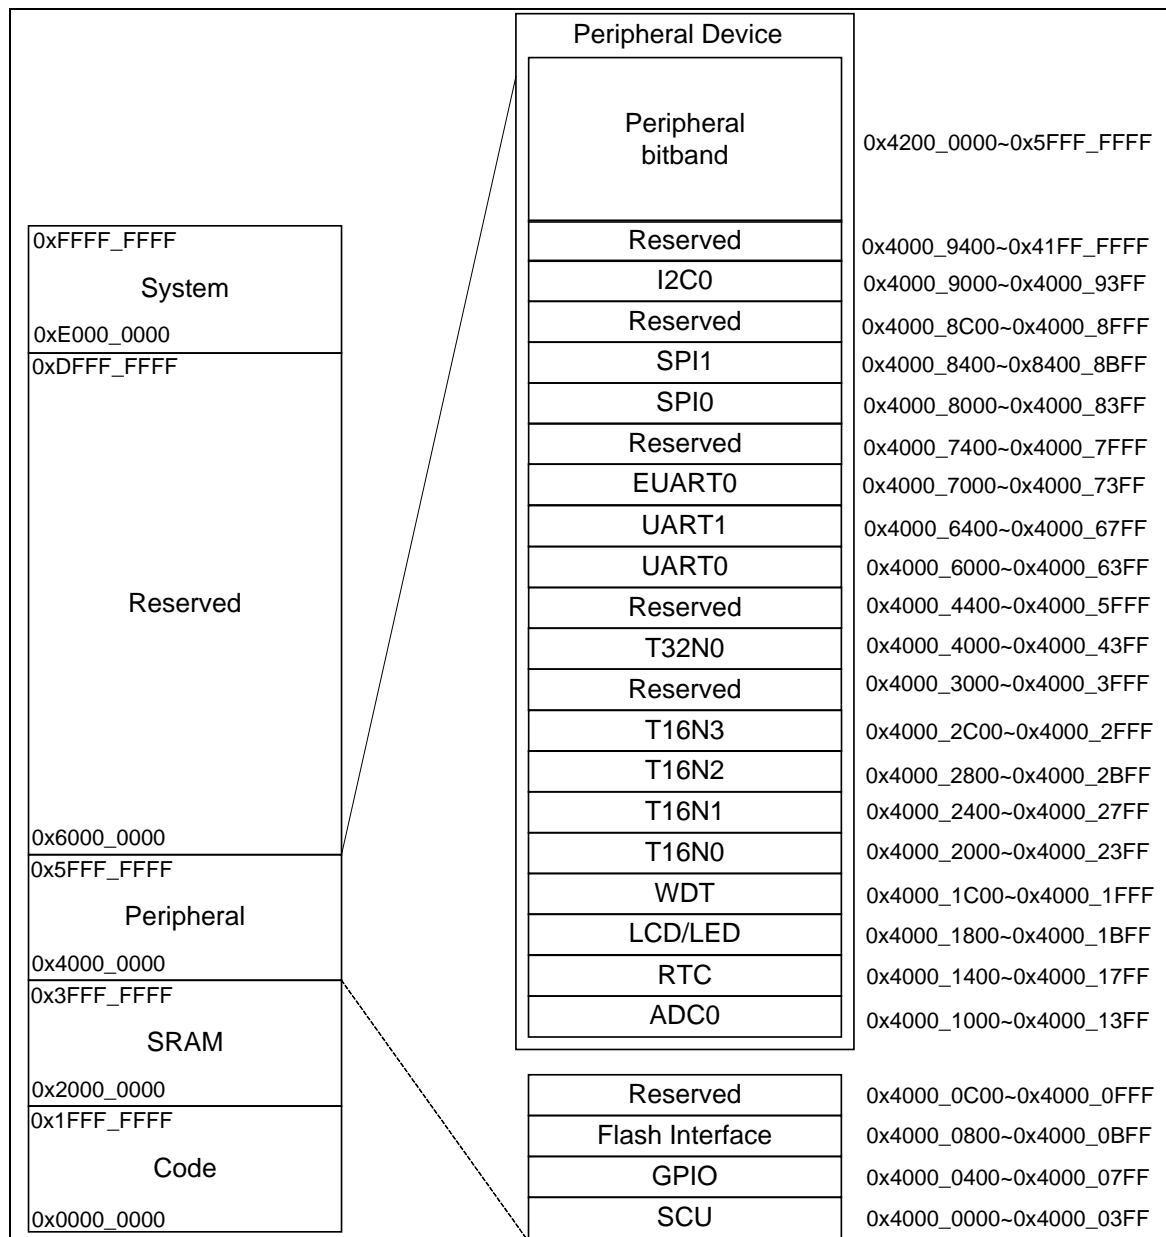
Peripheral Device

Peripheral bitband	0x4200_0000~0x5FFF_FFFF

| | |
|---|---|
| Reserved | 0x4000_9400~0x41FF_FFFF |
| I2C0 | 0x4000_9000~0x4000_93FF |
| Reserved | 0x4000_8C00~0x4000_8FFF |
| SPI1 | 0x4000_8400~0x8400_8BFF |
| SPI0 | 0x4000_8000~0x4000_83FF |
| Reserved | 0x4000_7400~0x4000_7FFF |
| EUART0 | 0x4000_7000~0x4000_73FF |
| UART1 | 0x4000_6400~0x4000_67FF |
| UART0 | 0x4000_6000~0x4000_63FF |
| Reserved | 0x4000_4400~0x4000_5FFF |
| T32N0 | 0x4000_4000~0x4000_43FF |
| Reserved | 0x4000_3000~0x4000_3FFF |
| T16N3 | 0x4000_2C00~0x4000_2FFF |
| T16N2 | 0x4000_2800~0x4000_2BFF |
| T16N1 | 0x4000_2400~0x4000_27FF |
| T16N0 | 0x4000_2000~0x4000_23FF |
| WDT | 0x4000_1C00~0x4000_1FFF |
| LCD/LED | 0x4000_1800~0x4000_1BFF |
| RTC | 0x4000_1400~0x4000_17FF |
| ADC0 | 0x4000_1000~0x4000_13FF |
| Reserved | 0x4000_0C00~0x4000_0FFF |
| Flash Interface | 0x4000_0800~0x4000_0BFF |
| GPIO | 0x4000_0400~0x4000_07FF |
| SCU | 0x4000_0000~0x4000_03FF |

0xFFFF_FFFF
System
0xE000_0000
0xDFFF_FFFF
Reserved
0x6000_0000
0x5FFF_FFFF
Peripheral
0x4000_0000
0x3FFF_FFFF
SRAM
0x2000_0000
0x1FFF_FFFF
Code
0x0000_0000